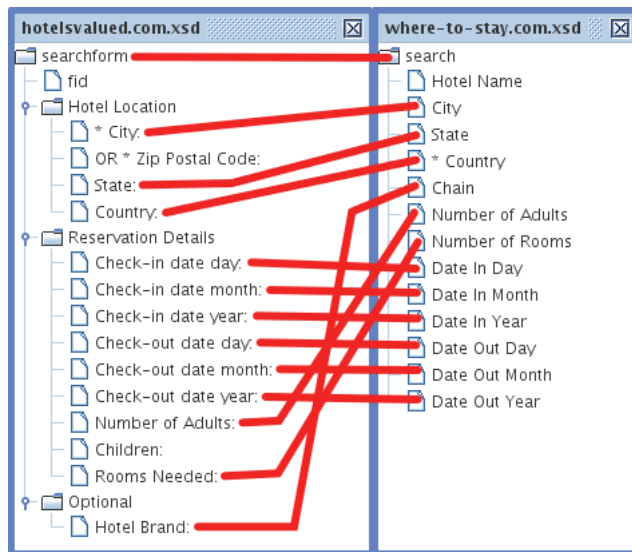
hotelsvalued.com.xsd

searchform
fid
Hotel Location
* City:
OR * Zip Postal Code:
State:
Country:
Reservation Details
Check-in date day:
Check-in date month:
Check-in date year:
Check-out date day:
Check-out date month:
Check-out date year:
Number of Adults:
Children:
Rooms Needed:
Optional
Hotel Brand:

where-to-stay.com.xsd

search
Hotel Name
City
State
* Country
Chain
Number of Adults
Number of Rooms
Date In Day
Date In Month
Date In Year
Date Out Day
Date Out Month
Date Out Year